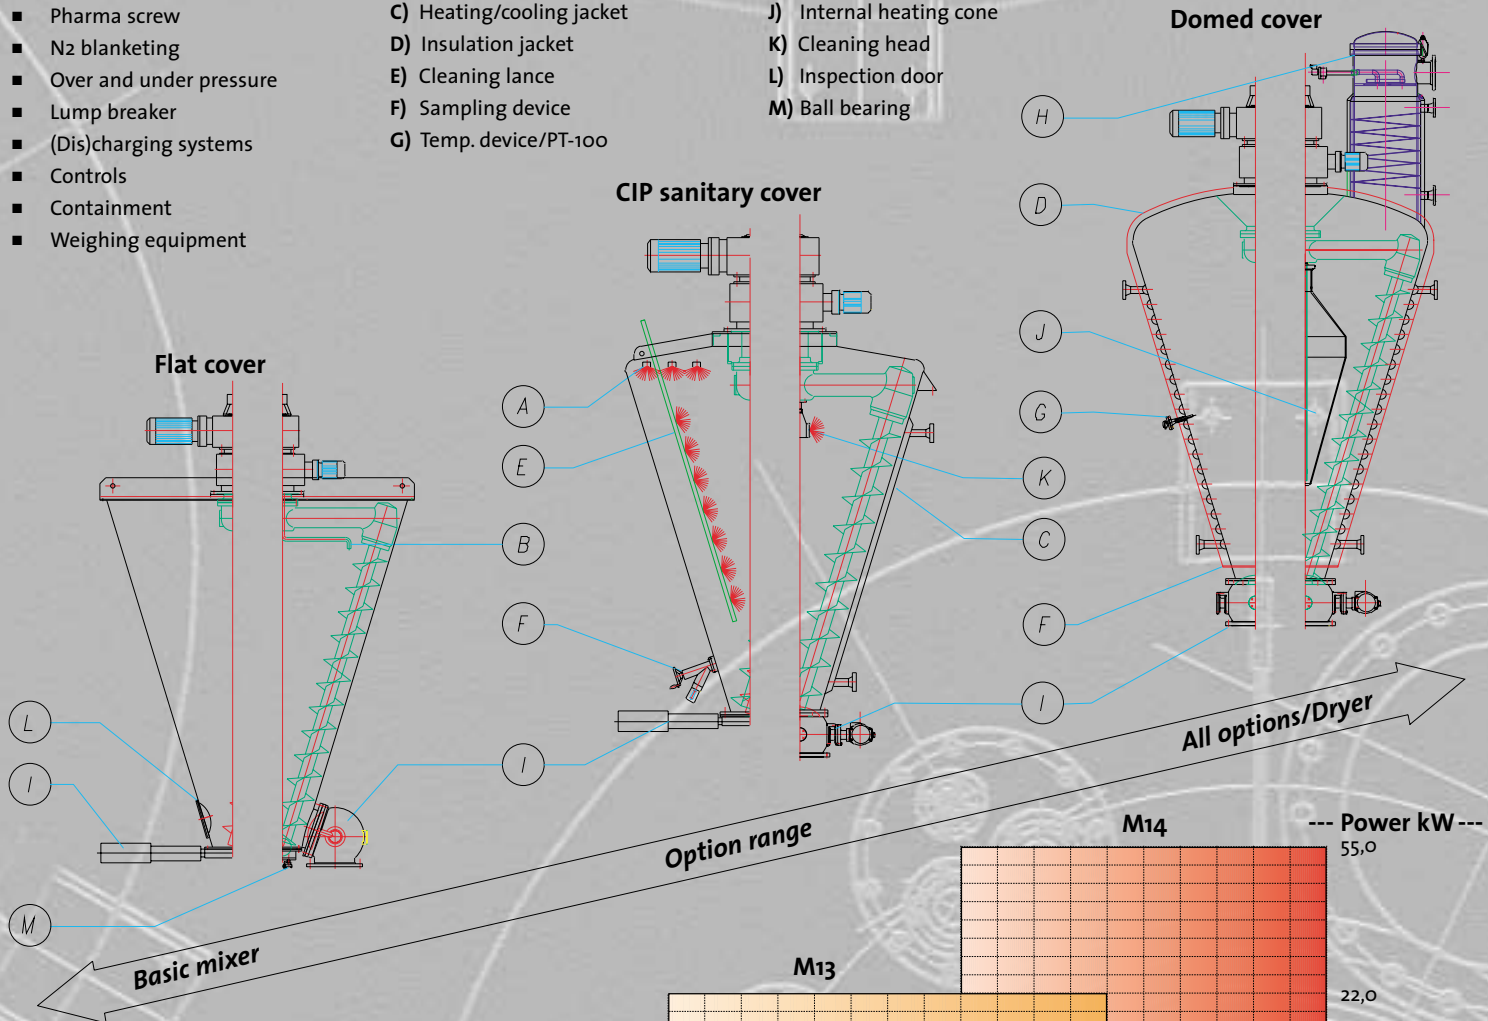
- Pharma screw
- N2 blanketing
- Over and under pressure
- Lump breaker
- (Dis)charging systems
- Controls
- Containment
- Weighing equipment

C) Heating/cooling jacket
D) Insulation jacket
E) Cleaning lance
F) Sampling device
G) Temp. device/PT-100

J) Internal heating cone
K) Cleaning head
L) Inspection door
M) Ball bearing

Domed cover

CIP sanitary cover

Flat cover

H
D
J
G
K
C
F
I
A
E
B
F
I
L
I
M

All options/Dryer
Option range
Basic mixer

M14
--- Power kW ---
55,0
M13
22,0